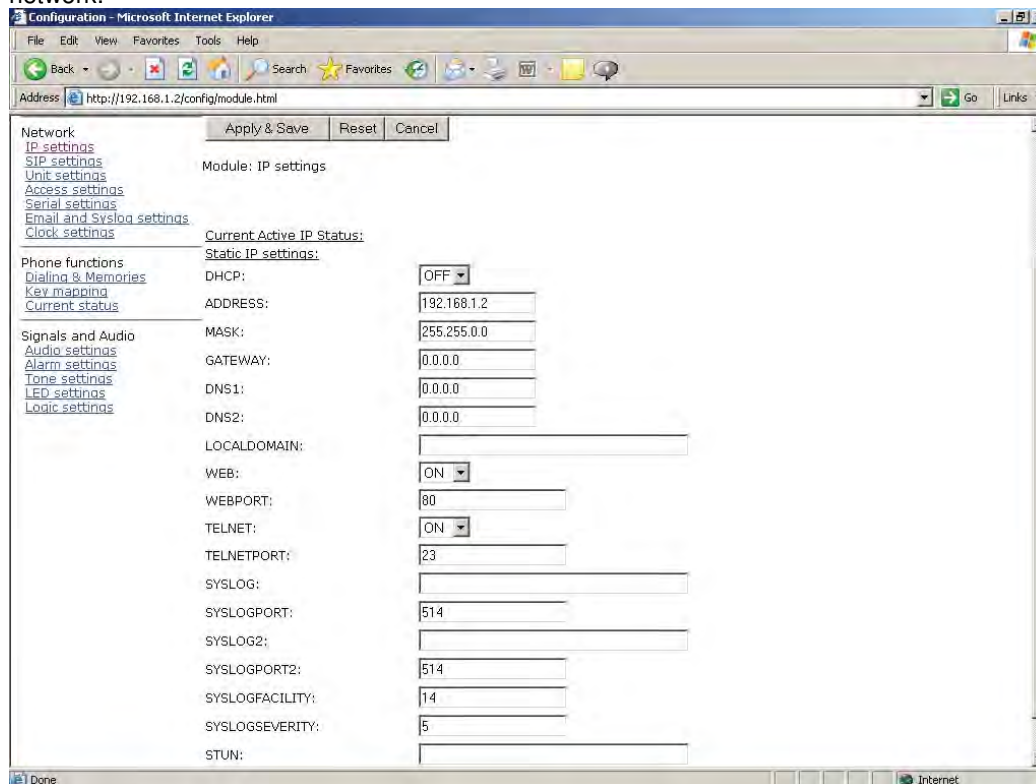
network.

Configuration - Microsoft Internet Explorer

File Edit View Favorites Tools Help

Back Search Favorites

Address http://192.168.1.2/config/module.html Go Links

Network
IP settings
SIP settings
Unit settings
Access settings
Serial settings
Email and Syslog settings
Clock settings

Phone functions
Dialing & Memories
Key mapping
Current status

Signals and Audio
Audio settings
Alarm settings
Tone settings
LED settings
Logic settings

Apply & Save Reset Cancel

Module: IP settings

Current Active IP Status:
Static IP settings:

| | |
|---|---|
| DHCP: | OFF |
| ADDRESS: | 192.168.1.2 |
| MASK: | 255.255.0.0 |
| GATEWAY: | 0.0.0.0 |
| DNS1: | 0.0.0.0 |
| DNS2: | 0.0.0.0 |
| LOCALDOMAIN: | |
| WEB: | ON |
| WEBPORT: | 80 |
| TELNET: | ON |
| TELNETPORT: | 23 |
| SYSLOG: | |
| SYSLOGPORT: | 514 |
| SYSLOG2: | |
| SYSLOGPORT2: | 514 |
| SYSLOGFACILITY: | 14 |
| SYSLOGSEVERITY: | 5 |
| STUN: | |

Done Internet